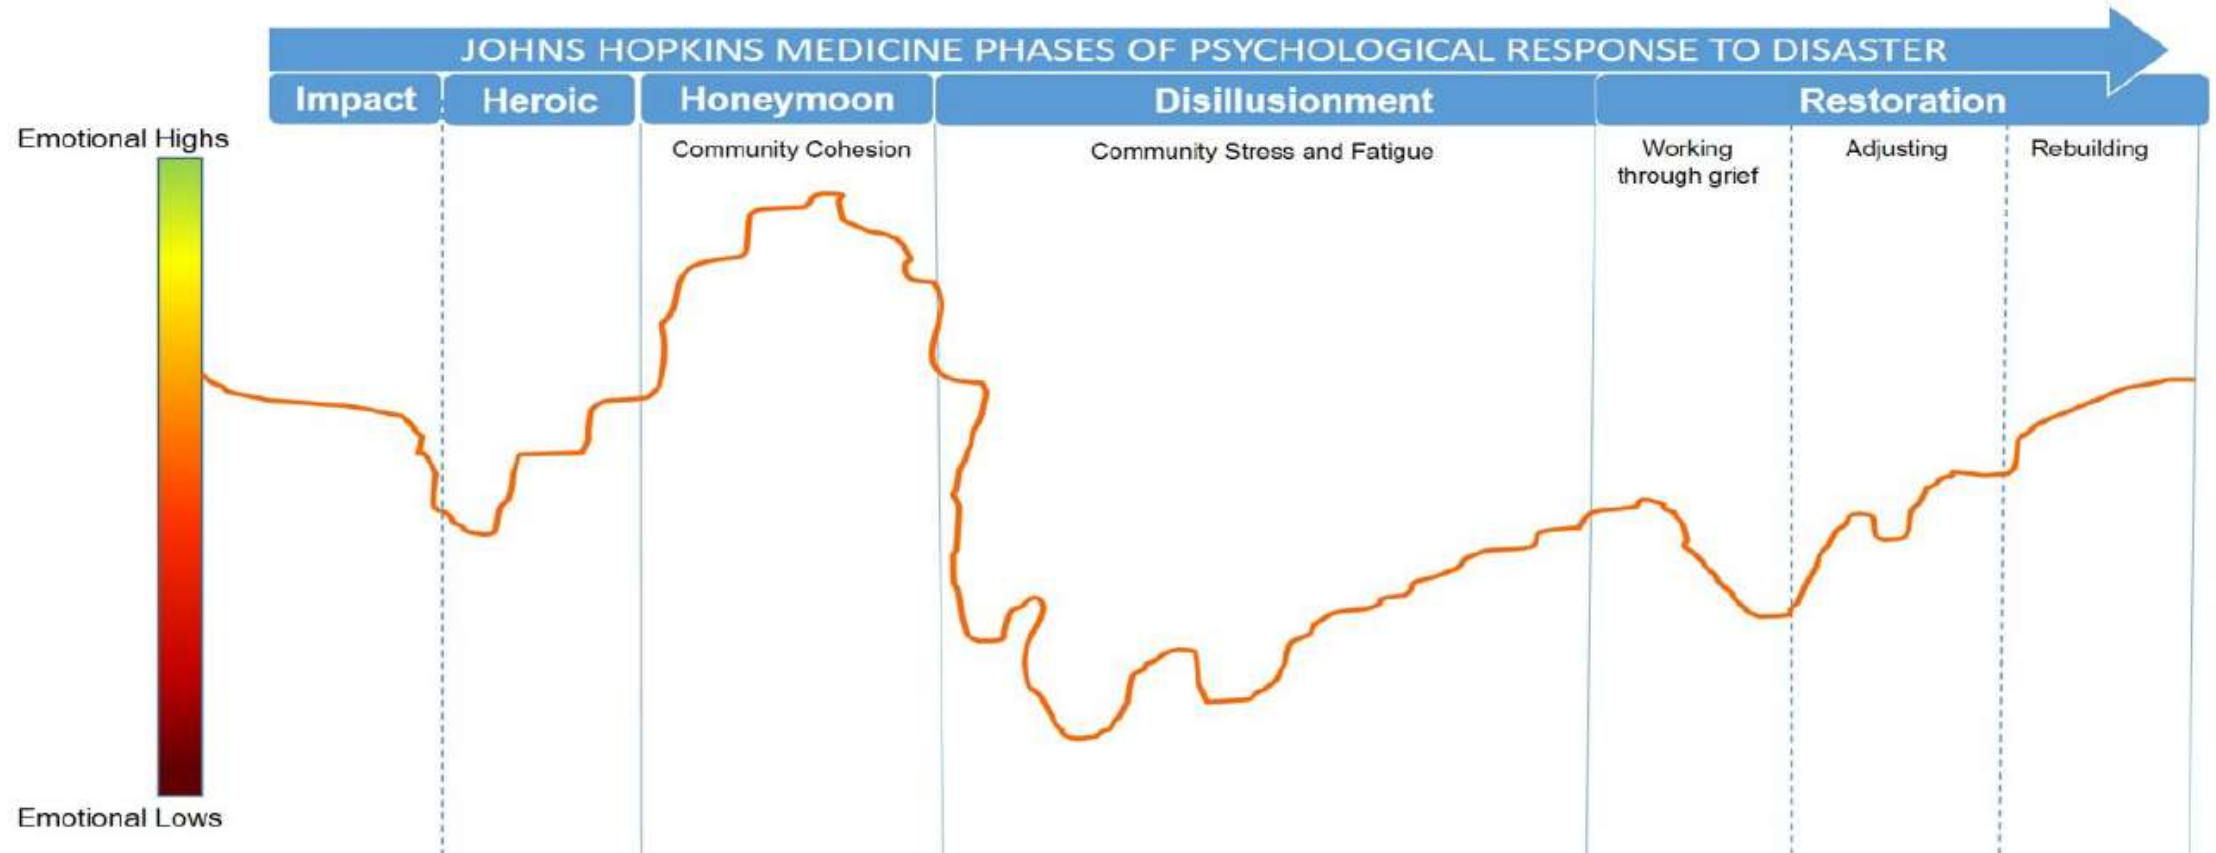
JOHNS HOPKINS MEDICINE PHASES OF PSYCHOLOGICAL RESPONSE TO DISASTER

Impact

Heroic

Honeymoon

Disillusionment

Restoration

Emotional Highs

Community Cohesion

Community Stress and Fatigue

Working through grief

Adjusting

Rebuilding

Emotional Lows